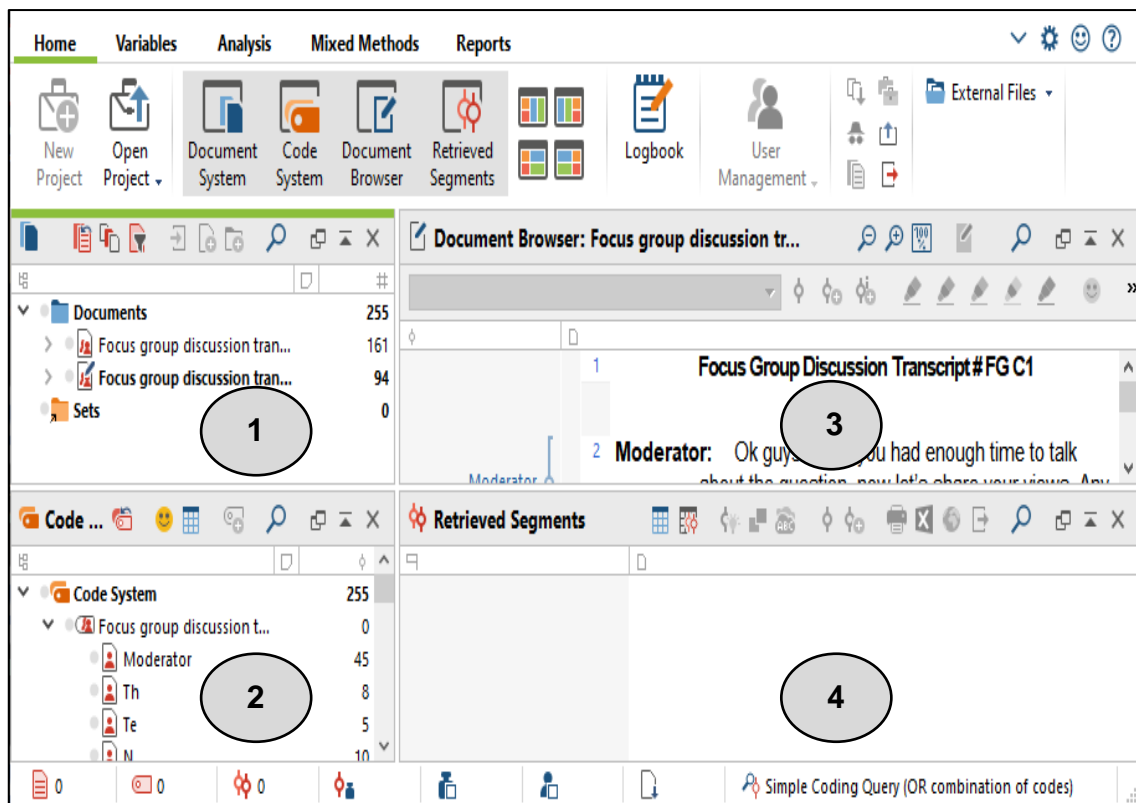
Home Variables Analysis Mixed Methods Reports

New Project
Open Project
Document System
Code System
Document Browser
Retrieved Segments
Logbook
User Management
External Files

Documents 255
Focus group discussion tran... 161
Focus group discussion tran... 94
Sets 0

1

Document Browser: Focus group discussion tr...

1 Focus Group Discussion Transcript # FG C1

3

2 Moderator: Ok guys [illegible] you had enough time to talk about the question, now let's share your views. Any

Moderator

Code ...

Code System 255
Focus group discussion t... 0
Moderator 45
Th 8
Te 5
N 10

2

Retrieved Segments

4

0 0 0

Simple Coding Query (OR combination of codes)